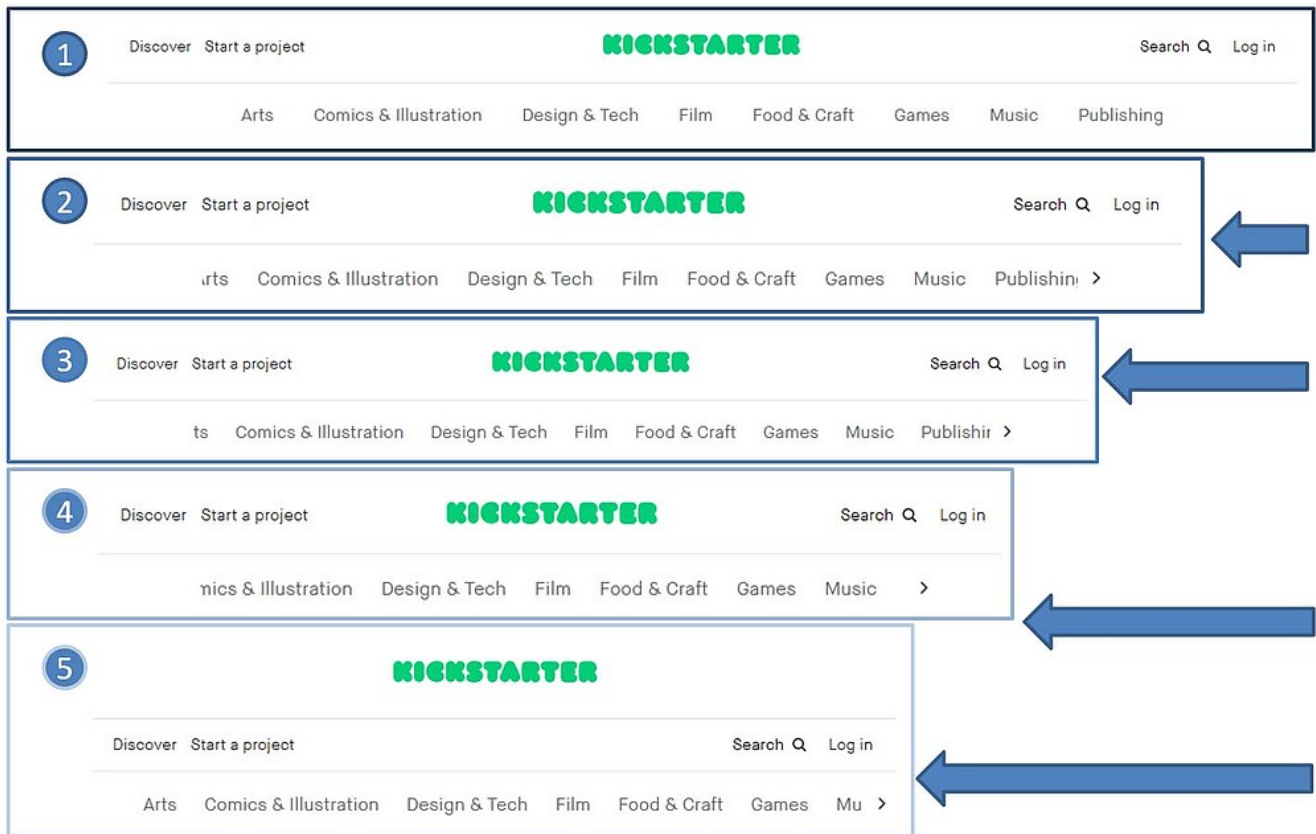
1
Discover Start a project
KICKSTARTER
Search Log in
Arts Comics & Illustration Design & Tech Film Food & Craft Games Music Publishing

2
Discover Start a project
KICKSTARTER
Search Log in
ırts Comics & Illustration Design & Tech Film Food & Craft Games Music Publishin >

3
Discover Start a project
KICKSTARTER
Search Log in
ts Comics & Illustration Design & Tech Film Food & Craft Games Music Publishir >

4
Discover Start a project
KICKSTARTER
Search Log in
nics & Illustration Design & Tech Film Food & Craft Games Music >

5
KICKSTARTER
Discover Start a project
Search Log in
Arts Comics & Illustration Design & Tech Film Food & Craft Games Mu >